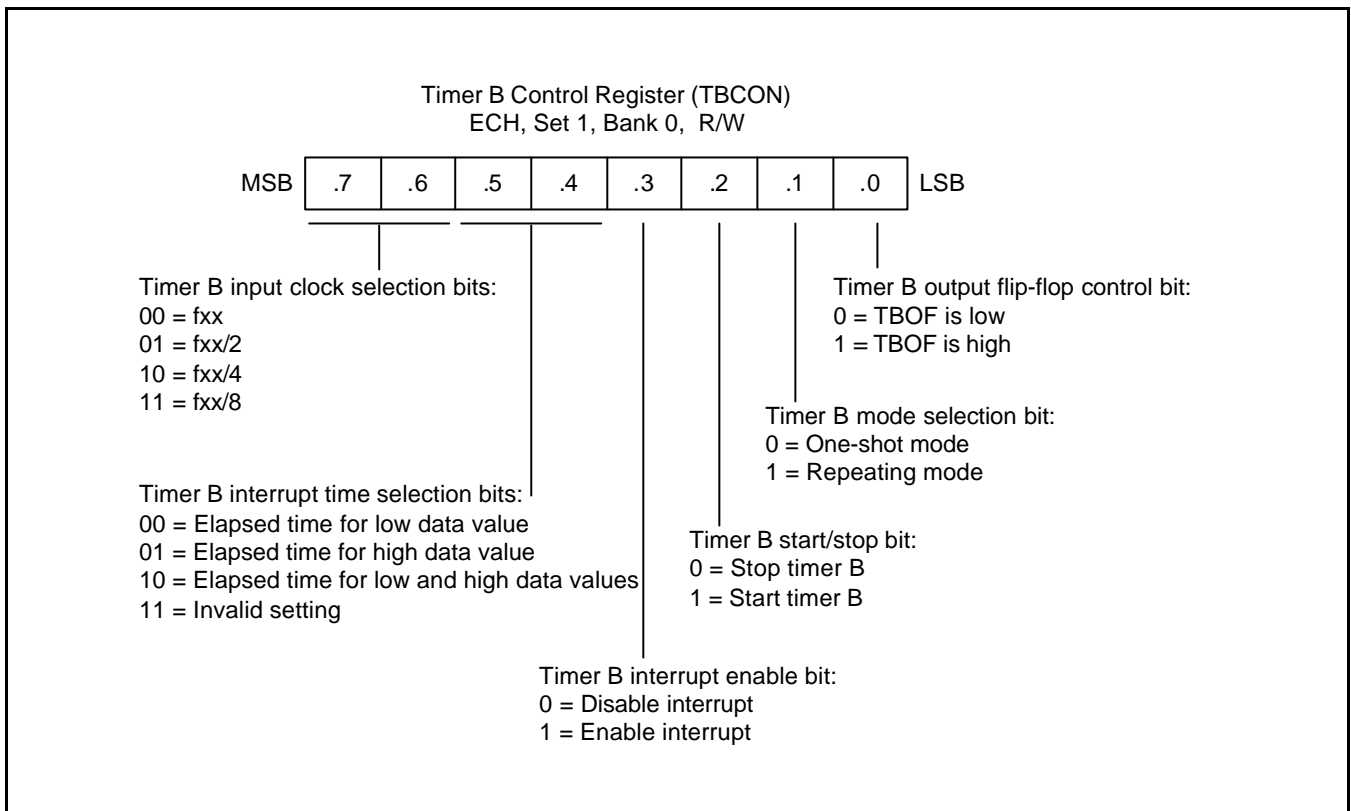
Timer B Control Register (TBCON)
ECH, Set 1, Bank 0, R/W

| MSB | .7 | .6 | .5 | .4 | .3 | .2 | .1 | .0 | LSB |
|---|---|---|---|---|---|---|---|---|---|

Timer B output flip-flop control bit:
0 = TBOF is low
1 = TBOF is high

Timer B input clock selection bits:
00 = fxx
01 = fxx/2
10 = fxx/4
11 = fxx/8

Timer B mode selection bit:
0 = One-shot mode
1 = Repeating mode

Timer B interrupt time selection bits:
00 = Elapsed time for low data value
01 = Elapsed time for high data value
10 = Elapsed time for low and high data values
11 = Invalid setting

Timer B start/stop bit:
0 = Stop timer B
1 = Start timer B

Timer B interrupt enable bit:
0 = Disable interrupt
1 = Enable interrupt